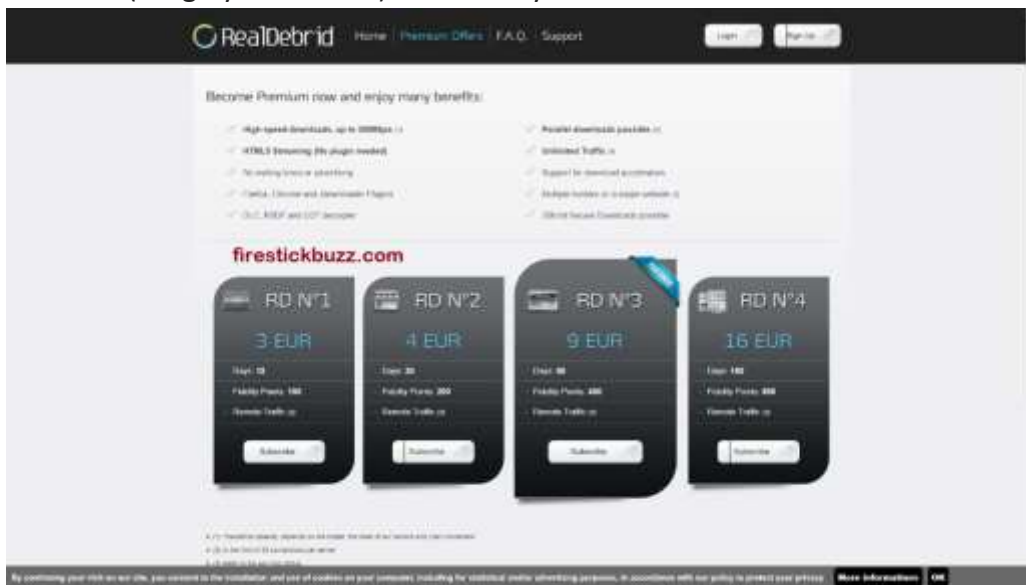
RealDebrid Home Premium Offers F.A.Q. Support Login Sign Up

Become Premium now and enjoy many benefits:

High speed downloads, up to 300Mbps
HTML5 Streaming (No plugin needed)
No waiting times or advertising
Firefox, Chrome and Downloader Plugins
DLC, RSDF and CCF decrypter

Parallel downloads possible
Unlimited Traffic
Support for download accelerators
Multiple hosters on a single website
Official Secure Downloads possible

firestickbuzz.com

RD N°1
3 EUR
Days: 15
Fidelity Points: 150
Remote Traffic
Subscribe

RD N°2
4 EUR
Days: 30
Fidelity Points: 300
Remote Traffic
Subscribe

RD N°3
9 EUR
Days: 90
Fidelity Points: 900
Remote Traffic
Subscribe

RD N°4
16 EUR
Days: 180
Fidelity Points: 800
Remote Traffic
Subscribe

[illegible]

By continuing your visit on our site, you consent to the installation and use of cookies on your computer, including for statistical and/or advertising purposes, in accordance with our policy to protect your privacy. More informations OK